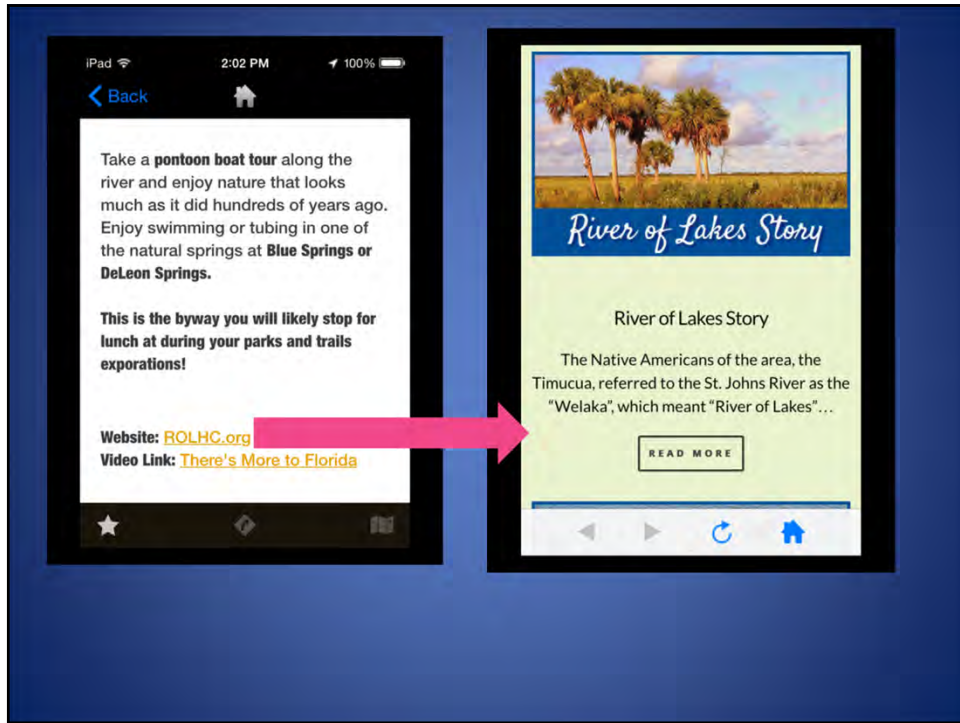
iPad 2:02 PM 100%

Back

Take a **pontoon boat tour** along the river and enjoy nature that looks much as it did hundreds of years ago. Enjoy swimming or tubing in one of the natural springs at **Blue Springs or DeLeon Springs.**

**This is the byway you will likely stop for lunch at during your parks and trails exporations!**

**Website:** ROLHC.org
**Video Link:** There's More to Florida

River of Lakes Story

River of Lakes Story

The Native Americans of the area, the Timucua, referred to the St. Johns River as the "Welaka", which meant "River of Lakes"…

READ MORE